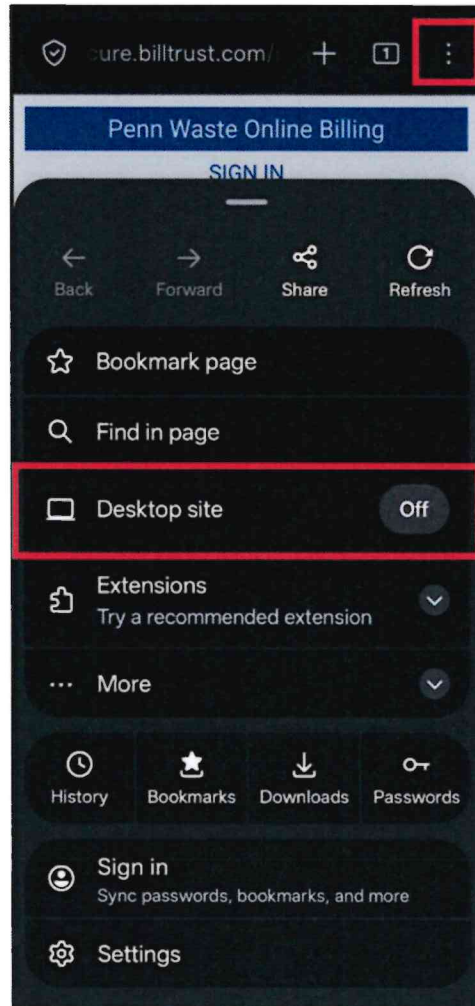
ure.billtrust.com/ + 1 ⋮

Penn Waste Online Billing

SIGN IN

Back Forward Share Refresh

Bookmark page

Find in page

Desktop site Off

Extensions
Try a recommended extension

More

History Bookmarks Downloads Passwords

Sign in
Sync passwords, bookmarks, and more

Settings